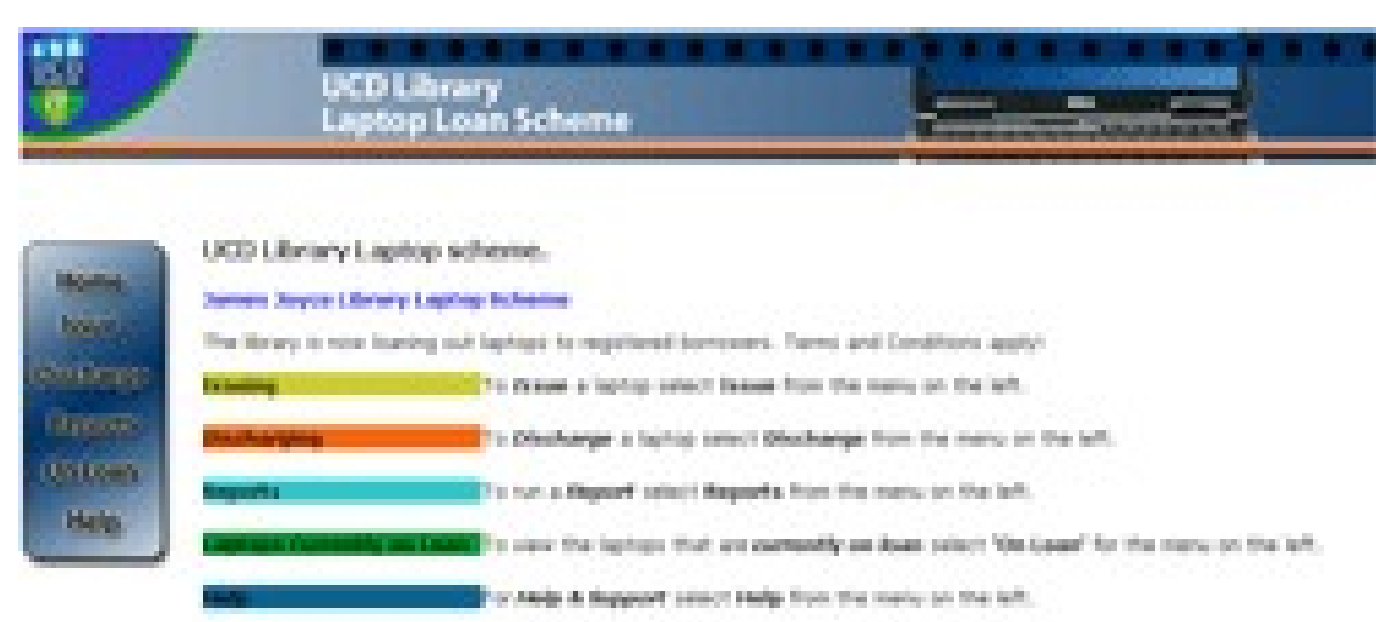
UCD Library
Laptop Loan Scheme

Home
Issue
Discharge
Reports
On Loan
Help

UCD Library Laptop scheme.

James Joyce Library Laptop Scheme

The library is now loaning out laptops to registered borrowers. Terms and Conditions apply.

Issuing To Issue a laptop select Issue from the menu on the left.

Discharging To Discharge a laptop select Discharge from the menu on the left.

Reports To run a Report select Reports from the menu on the left.

Laptops Currently on Loan To view the laptops that are currently on loan select 'On Loan' for the menu on the left.

Help For Help & Support select Help from the menu on the left.